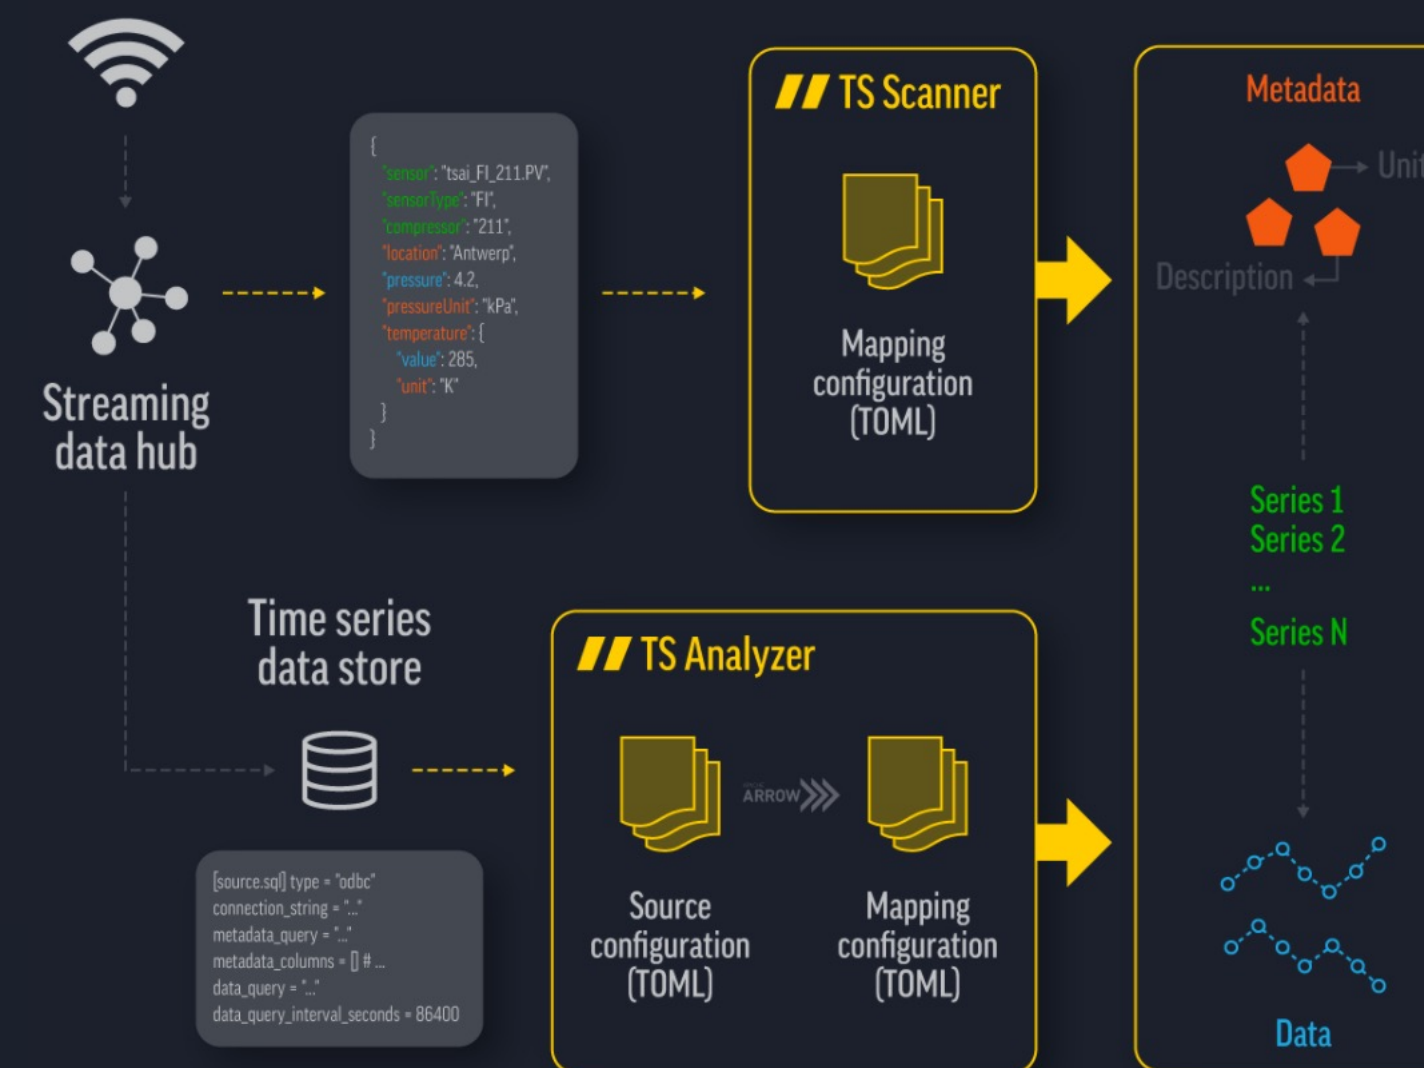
Streaming data hub

{
"sensor": "tsai_FI_211.PV",
"sensorType": "FI",
"compressor": "211",
"location": "Antwerp",
"pressure": 4.2,
"pressureUnit": "kPa",
"temperature": {
"value": 285,
"unit": "K"
}
}

TS Scanner

Mapping configuration (TOML)

Metadata

Unit

Description

Series 1
Series 2
...
Series N

Data

Time series data store

[source.sql] type = "odbc"
connection_string = "..."
metadata_query = "..."
metadata_columns = [] # ...
data_query = "..."
data_query_interval_seconds = 86400

TS Analyzer

Source configuration (TOML)

ARROW

Mapping configuration (TOML)